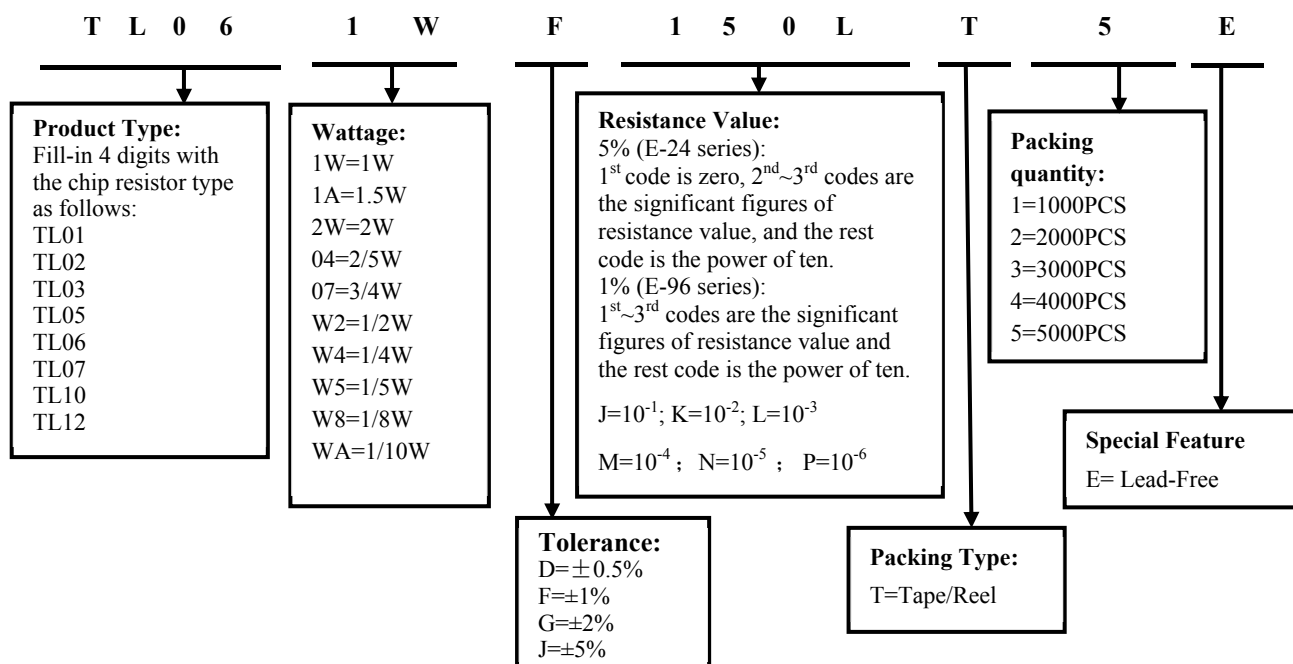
T L 0 6 1 W F 1 5 0 L T 5 E

**Product Type:**
Fill-in 4 digits with the chip resistor type as follows:
TL01
TL02
TL03
TL05
TL06
TL07
TL10
TL12

**Wattage:**
1W=1W
1A=1.5W
2W=2W
04=2/5W
07=3/4W
W2=1/2W
W4=1/4W
W5=1/5W
W8=1/8W
WA=1/10W

**Resistance Value:**
5% (E-24 series):
1$^{st}$ code is zero, 2$^{nd}$~3$^{rd}$ codes are the significant figures of resistance value, and the rest code is the power of ten.
1% (E-96 series):
1$^{st}$~3$^{rd}$ codes are the significant figures of resistance value and the rest code is the power of ten.

J=$10^{-1}$; K=$10^{-2}$; L=$10^{-3}$

M=$10^{-4}$； N=$10^{-5}$ ； P=$10^{-6}$

**Packing quantity:**
1=1000PCS
2=2000PCS
3=3000PCS
4=4000PCS
5=5000PCS

**Special Feature**
E= Lead-Free

**Tolerance:**
D=±0.5%
F=±1%
G=±2%
J=±5%

**Packing Type:**
T=Tape/Reel